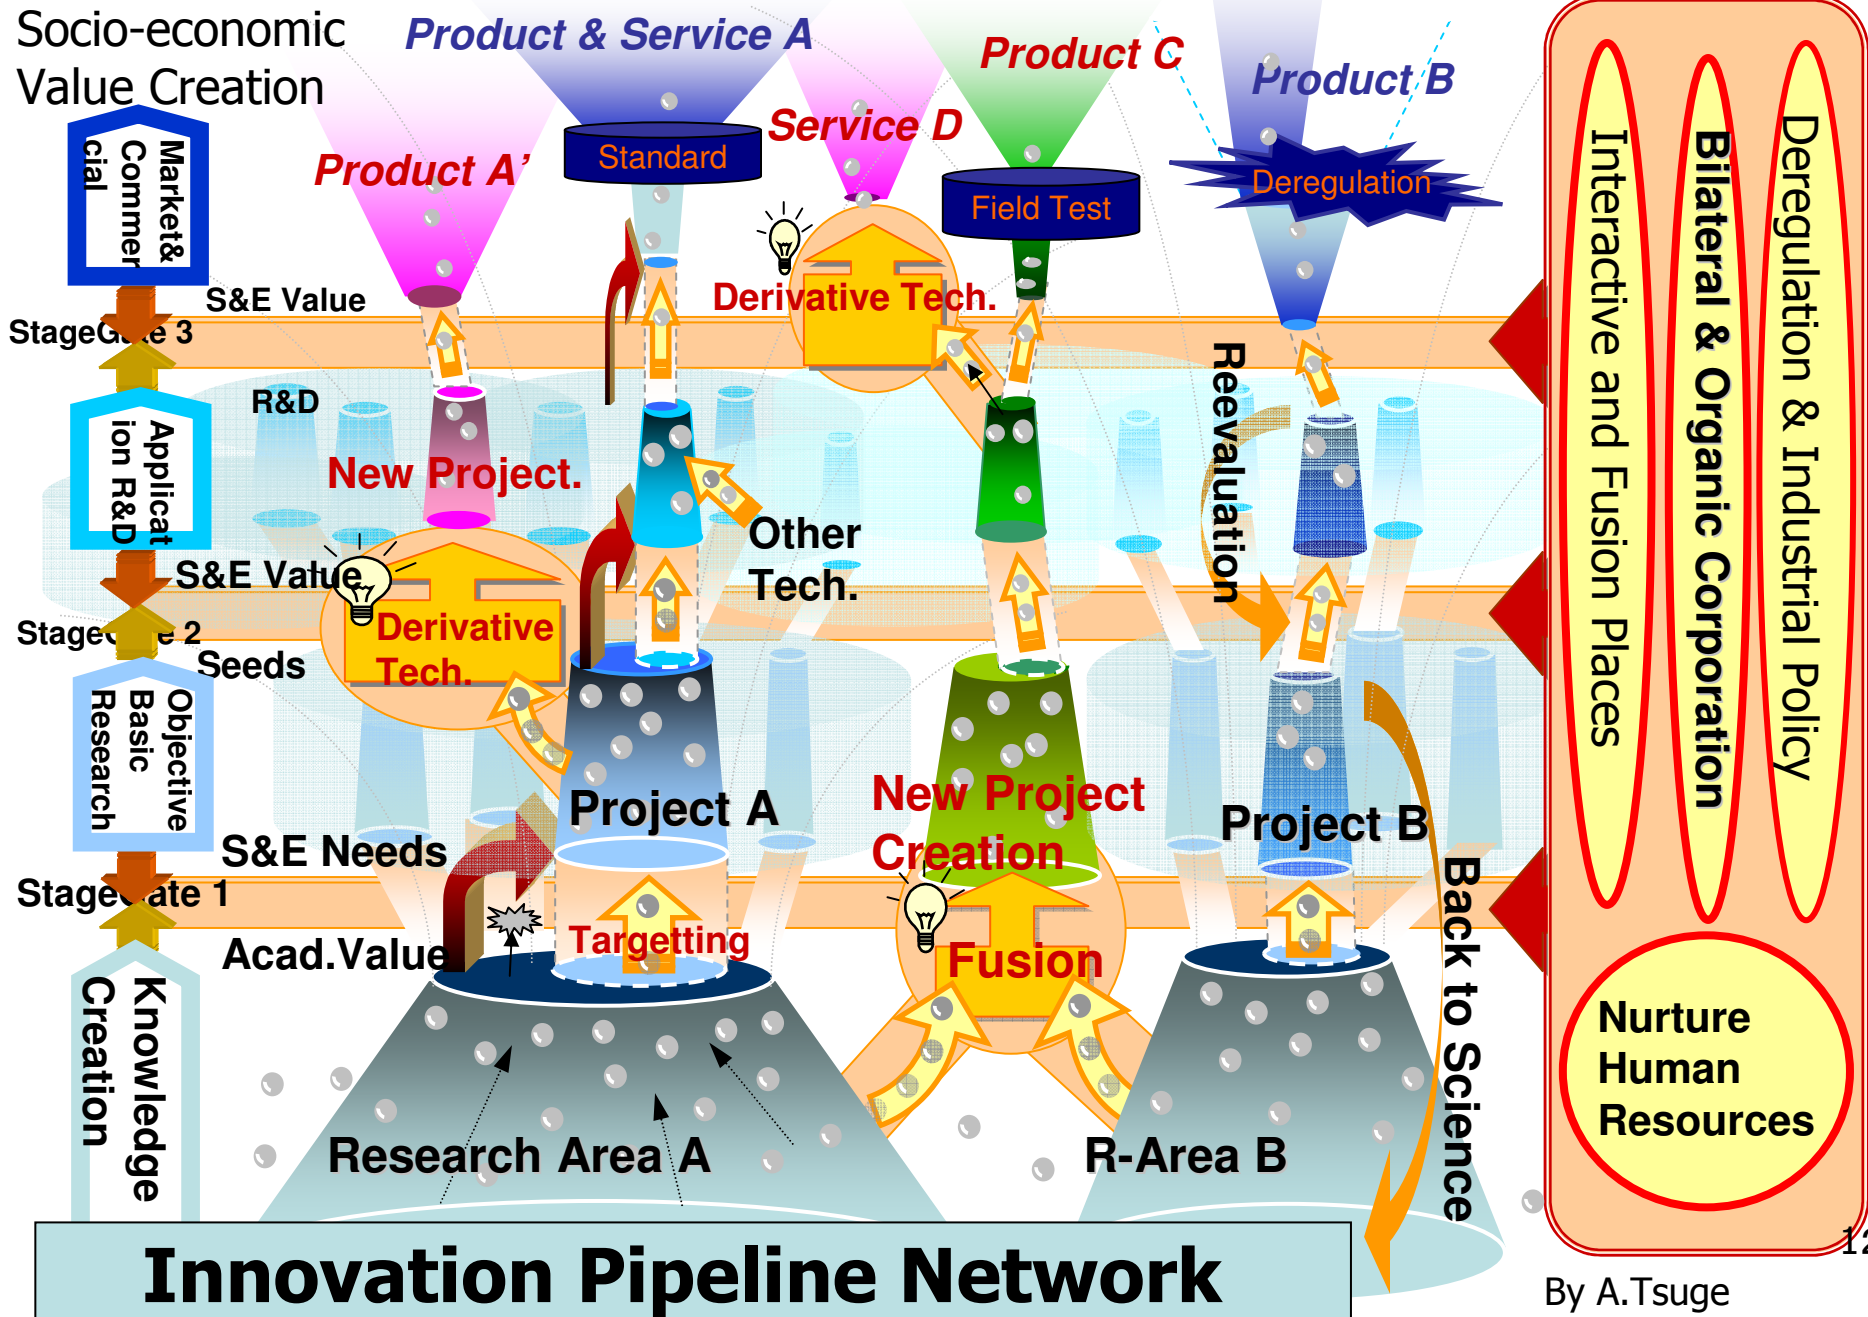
Socio-economic Value Creation

Product & Service A

Product C

Product B

Service D

Standard

Field Test

Deregulation

Product A'

Market& Commercial

S&E Value

StageGate 3

Derivative Tech.

R&D

Application R&D

New Project.

Other Tech.

Reevaluation

S&E Value

Derivative Tech.

Stage  e 2

Seeds

Objective Basic Research

Project A

New Project Creation

Project B

S&E Needs

Stage  ate 1

Targetting

Fusion

Acad.Value

Knowledge Creation

Research Area A

R-Area B

Back to Science

Innovation Pipeline Network

Interactive and Fusion Places

Bilateral & Organic Corporation

Deregulation & Industrial Policy

Nurture Human Resources

12

By A.Tsuge